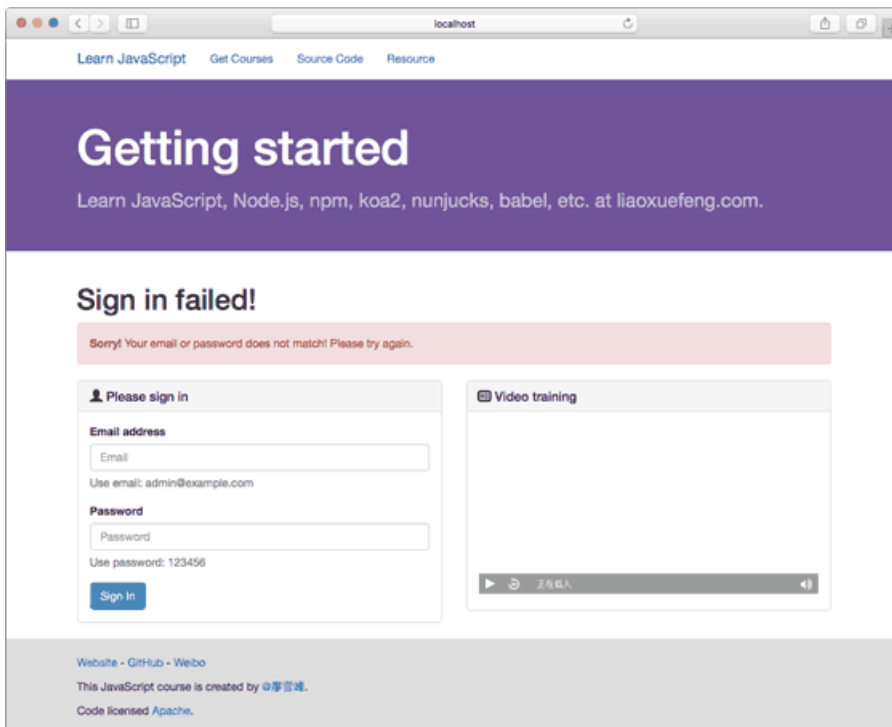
localhost

Learn JavaScript Get Courses Source Code Resource

Getting started

Learn JavaScript, Node.js, npm, koa2, nunjucks, babel, etc. at liaoxuefeng.com.

Sign in failed!

Sorry! Your email or password does not match! Please try again.

Please sign in

Email address

Email

Use email: admin@example.com

Password

Password

Use password: 123456

Sign In

Video training

正在载入

Website - GitHub - Weibo

This JavaScript course is created by @廖雪峰.

Code licensed Apache.